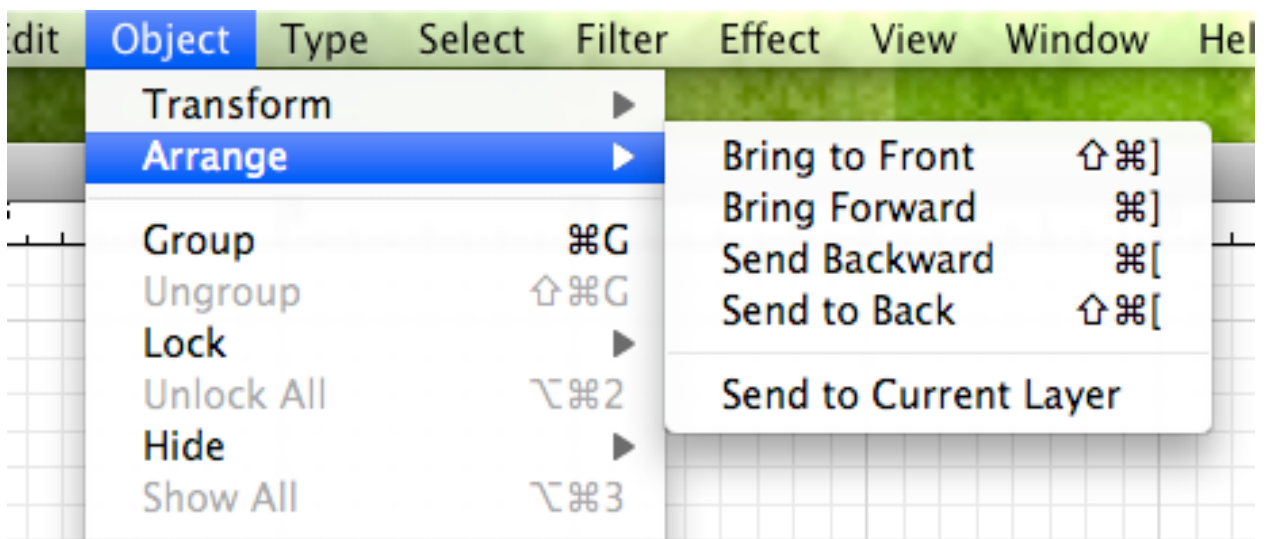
Edit Object Type Select Filter Effect View Window Hel

Transform
Arrange
Group ⌘G
Ungroup ⇧⌘G
Lock
Unlock All ⌥⌘2
Hide
Show All ⌥⌘3

Bring to Front ⇧⌘]
Bring Forward ⌘]
Send Backward ⌘[
Send to Back ⇧⌘[
Send to Current Layer